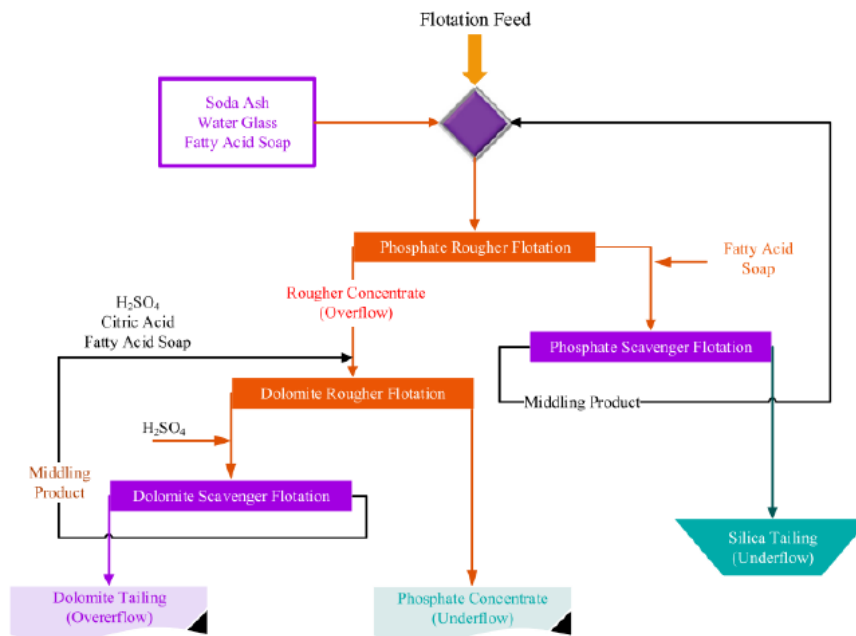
Flotation Feed

Soda Ash
Water Glass
Fatty Acid Soap

Phosphate Rougher Flotation

Fatty Acid Soap

Rougher Concentrate (Overflow)

$H_2SO_4$
Citric Acid
Fatty Acid Soap

Phosphate Scavenger Flotation

Dolomite Rougher Flotation

Middling Product

$H_2SO_4$

Middling Product

Dolomite Scavenger Flotation

Silica Tailing (Underflow)

Dolomite Tailing (Overerflow)

Phosphate Concentrate (Underflow)